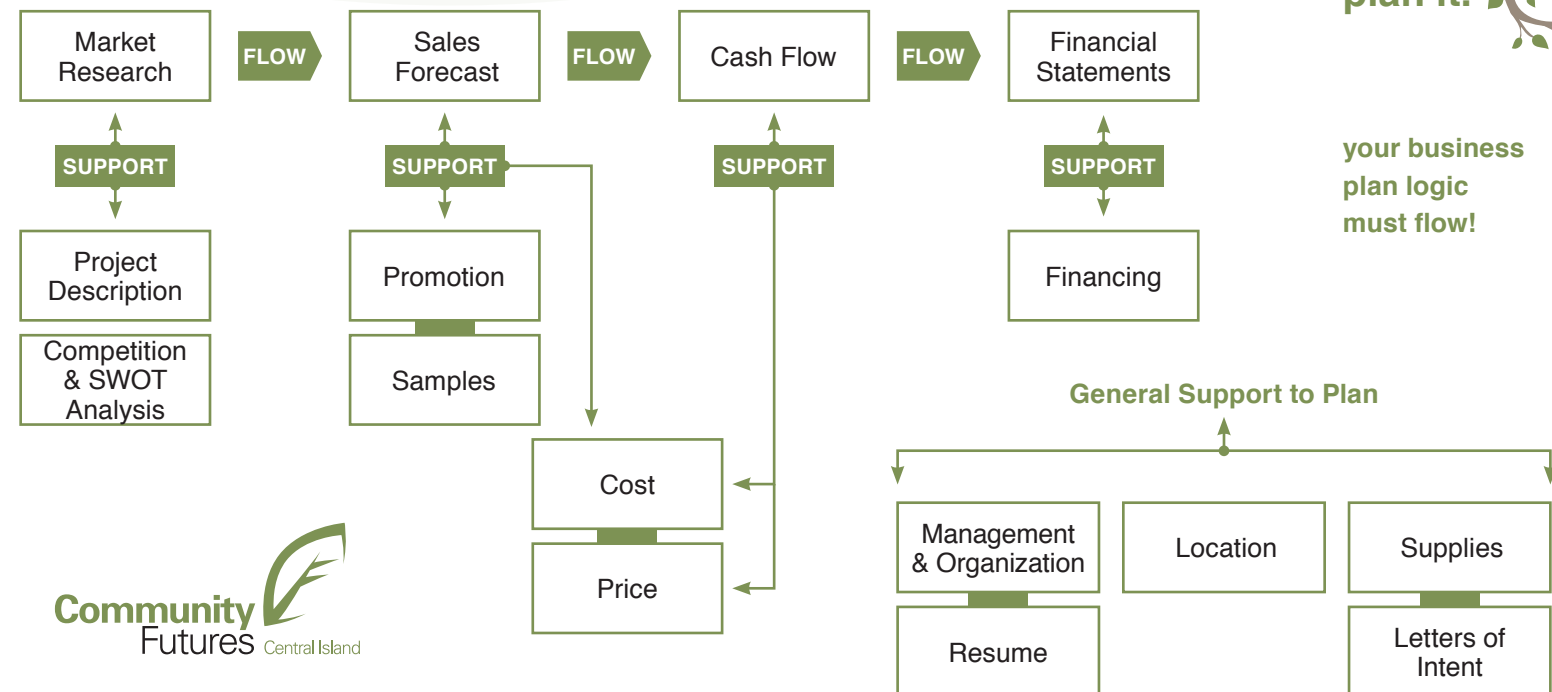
plan it!

Market Research

FLOW

Sales Forecast

FLOW

Cash Flow

FLOW

Financial Statements

SUPPORT

SUPPORT

SUPPORT

SUPPORT

your business plan logic must flow!

Project Description

Competition & SWOT Analysis

Promotion

Samples

Financing

General Support to Plan

Cost

Price

Management & Organization

Resume

Location

Supplies

Letters of Intent

Community Futures Central Island